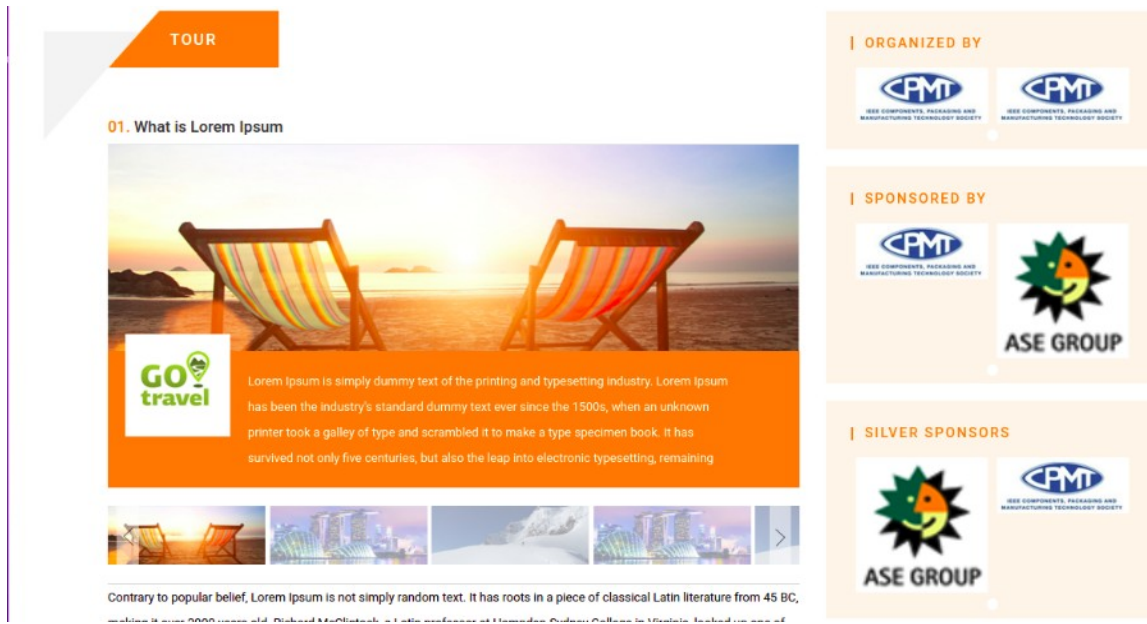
TOUR

01. What is Lorem Ipsum

GO travel

Lorem Ipsum is simply dummy text of the printing and typesetting industry. Lorem Ipsum has been the industry's standard dummy text ever since the 1500s, when an unknown printer took a galley of type and scrambled it to make a type specimen book. It has survived not only five centuries, but also the leap into electronic typesetting, remaining

Contrary to popular belief, Lorem Ipsum is not simply random text. It has roots in a piece of classical Latin literature from 45 BC, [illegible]

| ORGANIZED BY

CPMT IEEE COMPONENTS, PACKAGING AND MANUFACTURING TECHNOLOGY SOCIETY

CPMT IEEE COMPONENTS, PACKAGING AND MANUFACTURING TECHNOLOGY SOCIETY

| SPONSORED BY

CPMT IEEE COMPONENTS, PACKAGING AND MANUFACTURING TECHNOLOGY SOCIETY

ASE GROUP

| SILVER SPONSORS

ASE GROUP

CPMT IEEE COMPONENTS, PACKAGING AND MANUFACTURING TECHNOLOGY SOCIETY